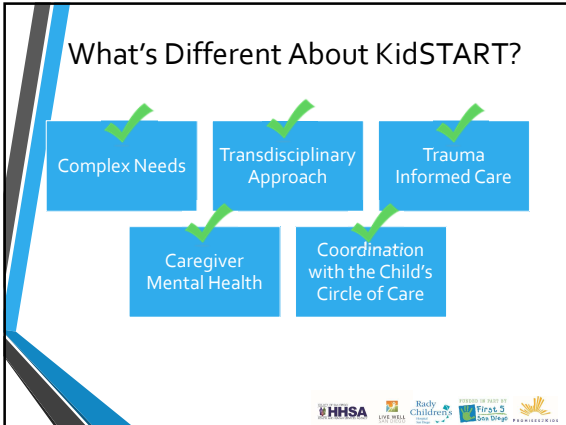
What's Different About KidSTART?

Complex Needs

Transdisciplinary Approach

Trauma Informed Care

Caregiver Mental Health

Coordination with the Child's Circle of Care

HHSA

LIVE WELL SAN DIEGO

Rady Children's

FUNDED IN PART BY First 5 San Diego

PROMISES2KIDS